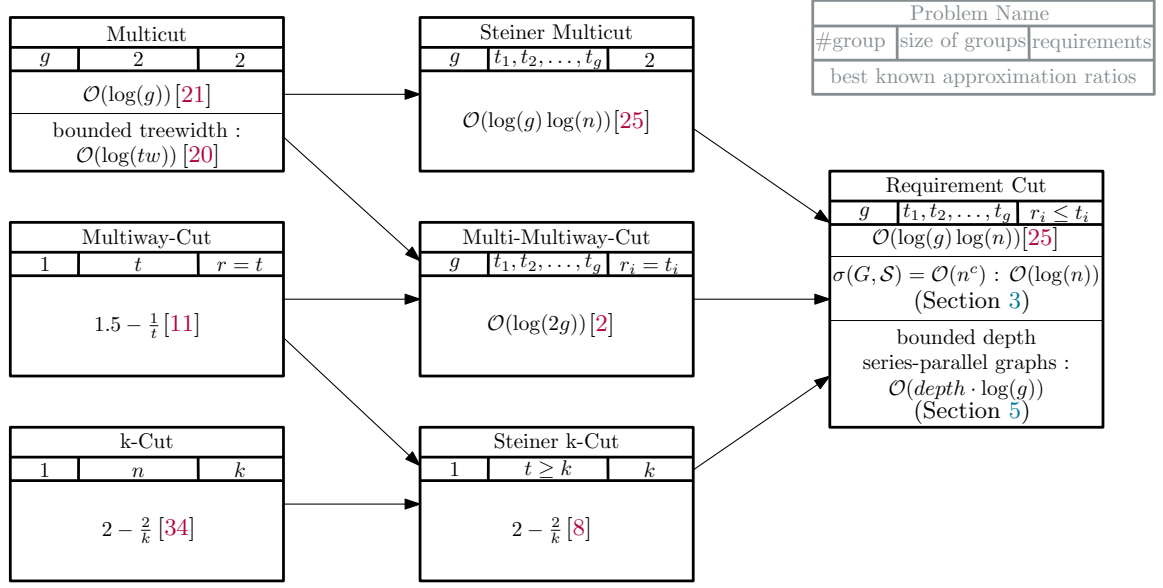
Multicut

| $g$ | 2 | 2 |
|---|---|---|

$\mathcal{O}(\log(g))$ [21]

bounded treewidth : $\mathcal{O}(\log(tw))$ [20]

Steiner Multicut

| $g$ | $t_1, t_2, \ldots, t_g$ | 2 |
|---|---|---|

$\mathcal{O}(\log(g)\log(n))$ [25]

Problem Name

| #group | size of groups | requirements |
|---|---|---|

best known approximation ratios

Requirement Cut

| $g$ | $t_1, t_2, \ldots, t_g$ | $r_i \leq t_i$ |
|---|---|---|

$\mathcal{O}(\log(g)\log(n))$ [25]

$\sigma(G, \mathcal{S}) = \mathcal{O}(n^c)$ : $\mathcal{O}(\log(n))$ (Section 3)

bounded depth series-parallel graphs : $\mathcal{O}(depth \cdot \log(g))$ (Section 5)

Multiway-Cut

| 1 | $t$ | $r = t$ |
|---|---|---|

$1.5 - \frac{1}{t}$ [11]

Multi-Multiway-Cut

| $g$ | $t_1, t_2, \ldots, t_g$ | $r_i = t_i$ |
|---|---|---|

$\mathcal{O}(\log(2g))$ [2]

k-Cut

| 1 | $n$ | $k$ |
|---|---|---|

$2 - \frac{2}{k}$ [34]

Steiner k-Cut

| 1 | $t \geq k$ | $k$ |
|---|---|---|

$2 - \frac{2}{k}$ [8]